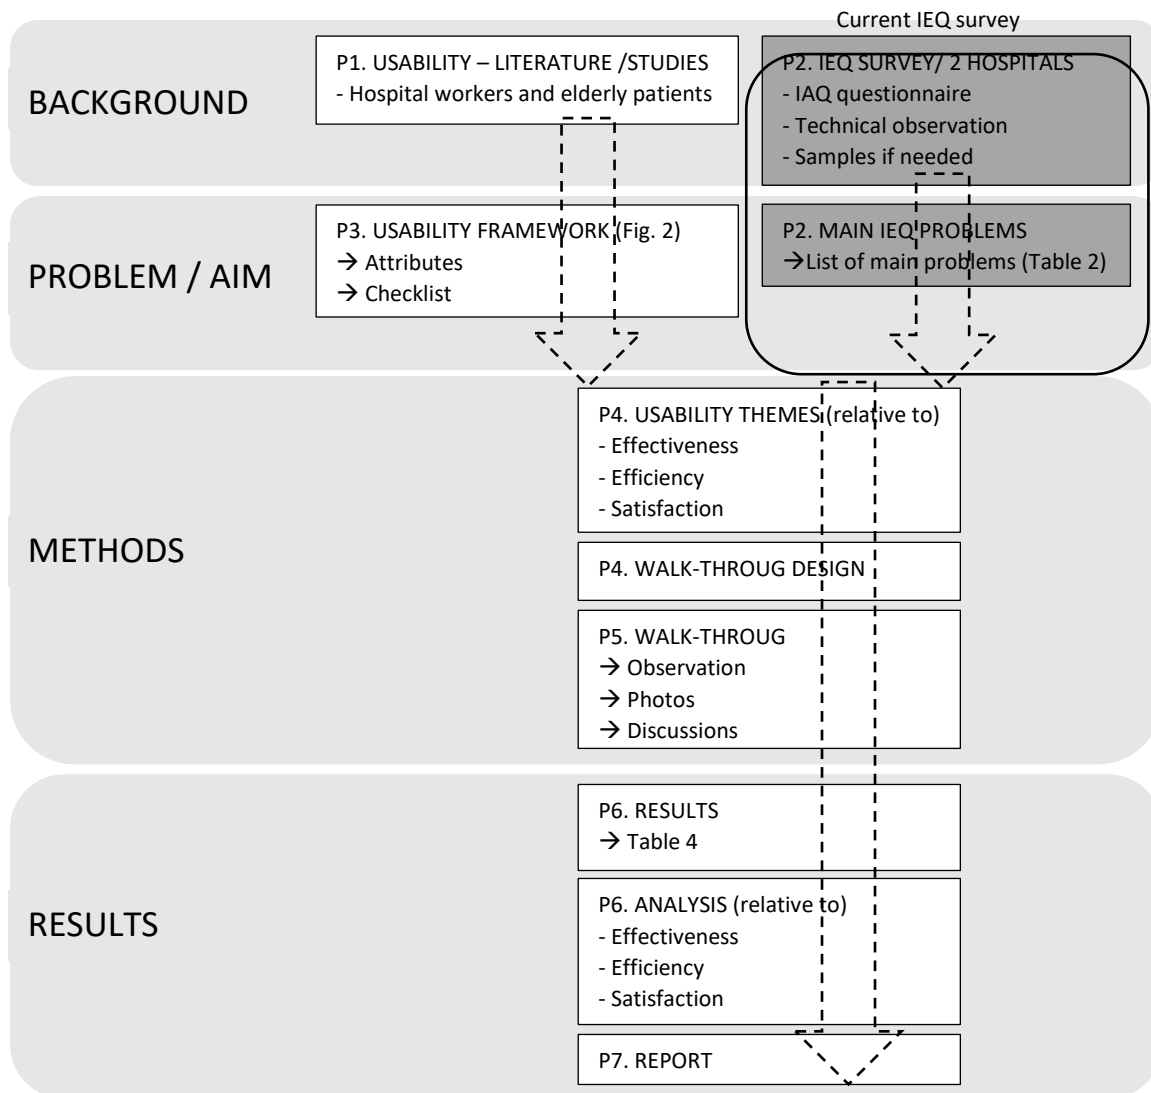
Current IEQ survey

BACKGROUND

P1. USABILITY – LITERATURE /STUDIES
- Hospital workers and elderly patients

P2. IEQ SURVEY/ 2 HOSPITALS
- IAQ questionnaire
- Technical observation
- Samples if needed

PROBLEM / AIM

P3. USABILITY FRAMEWORK (Fig. 2)
→ Attributes
→ Checklist

P2. MAIN IEQ PROBLEMS
→List of main problems (Table 2)

METHODS

P4. USABILITY THEMES (relative to)
- Effectiveness
- Efficiency
- Satisfaction

P4. WALK-THROUG DESIGN

P5. WALK-THROUG
→ Observation
→ Photos
→ Discussions

RESULTS

P6. RESULTS
→ Table 4

P6. ANALYSIS (relative to)
- Effectiveness
- Efficiency
- Satisfaction

P7. REPORT